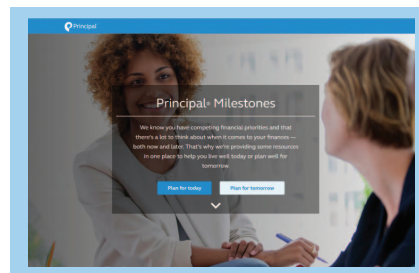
Principal

Principal® Milestones

We know you have competing financial priorities and that there's a lot to think about when it comes to your finances — both now and later. That's why we're providing some resources in one place to help you live well today or plan well for tomorrow.

Plan for today

Plan for tomorrow